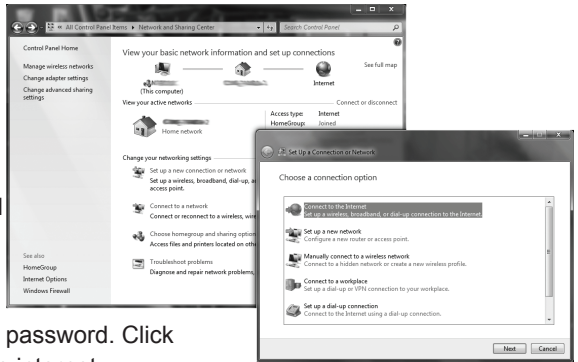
« All Control Panel Items ▸ Network and Sharing Center
Search Control Panel

Control Panel Home

Manage wireless networks
Change adapter settings
Change advanced sharing settings

View your basic network information and set up connections
See full map
(This computer)
Internet

View your active networks
Connect or disconnect
Home network
Access type: Internet
HomeGroup: Joined

Change your networking settings
Set up a new connection or network
Set up a wireless, broadband, dial-up, a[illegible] access point.
Connect to a network
Connect or reconnect to a wireless, wir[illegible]
Choose homegroup and sharing option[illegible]
Access files and printers located on othe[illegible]
Troubleshoot problems
Diagnose and repair network problems, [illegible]

See also
HomeGroup
Internet Options
Windows Firewall

Set Up a Connection or Network

Choose a connection option

Connect to the Internet
Set up a wireless, broadband, or dial-up connection to the Internet.
Set up a new network
Configure a new router or access point.
Manually connect to a wireless network
Connect to a hidden network or create a new wireless profile.
Connect to a workplace
Set up a dial-up or VPN connection to your workplace.
Set up a dial-up connection
Connect to the Internet using a dial-up connection.

Next
Cancel

password. Click
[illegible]